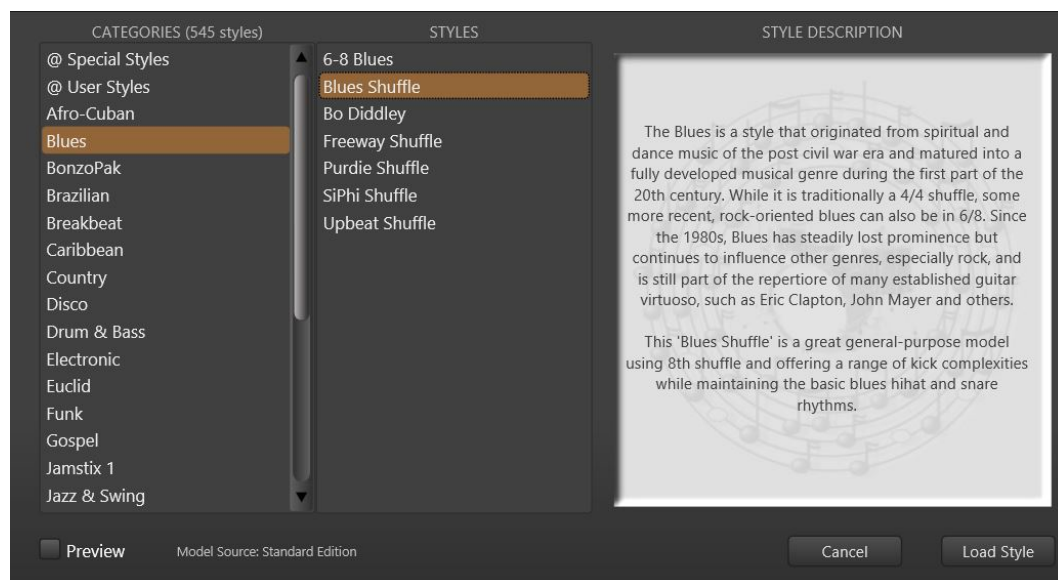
CATEGORIES (545 styles)

@ Special Styles
@ User Styles
Afro-Cuban
Blues
BonzoPak
Brazilian
Breakbeat
Caribbean
Country
Disco
Drum & Bass
Electronic
Euclid
Funk
Gospel
Jamstix 1
Jazz & Swing

STYLES

6-8 Blues
Blues Shuffle
Bo Diddley
Freeway Shuffle
Purdie Shuffle
SiPhi Shuffle
Upbeat Shuffle

STYLE DESCRIPTION

The Blues is a style that originated from spiritual and dance music of the post civil war era and matured into a fully developed musical genre during the first part of the 20th century. While it is traditionally a 4/4 shuffle, some more recent, rock-oriented blues can also be in 6/8. Since the 1980s, Blues has steadily lost prominence but continues to influence other genres, especially rock, and is still part of the repertiore of many established guitar virtuoso, such as Eric Clapton, John Mayer and others.

This 'Blues Shuffle' is a great general-purpose model using 8th shuffle and offering a range of kick complexities while maintaining the basic blues hihat and snare rhythms.

Preview

Model Source: Standard Edition

Cancel

Load Style